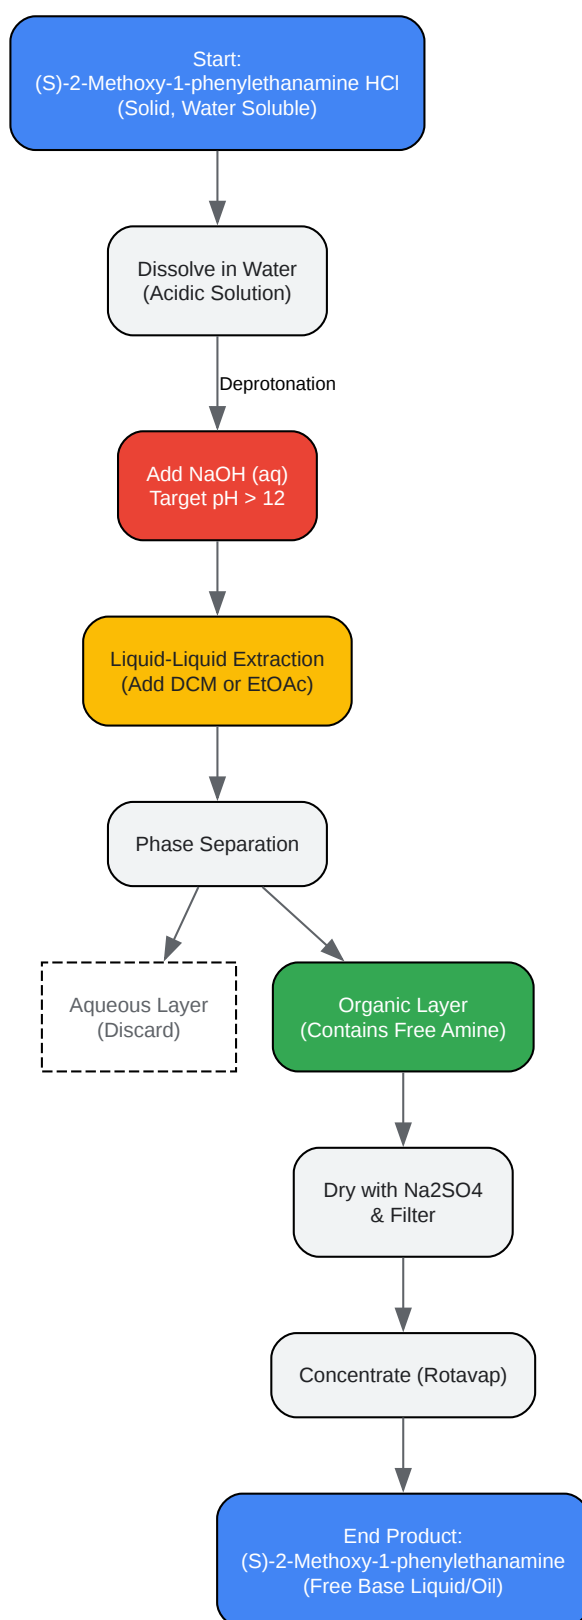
Start:
(S)-2-Methoxy-1-phenylethanamine HCl
(Solid, Water Soluble)

Dissolve in Water
(Acidic Solution)

Deprotonation

Add NaOH (aq)
Target pH > 12

Liquid-Liquid Extraction
(Add DCM or EtOAc)

Phase Separation

Aqueous Layer
(Discard)

Organic Layer
(Contains Free Amine)

Dry with Na2SO4
& Filter

Concentrate (Rotavap)

End Product:
(S)-2-Methoxy-1-phenylethanamine
(Free Base Liquid/Oil)